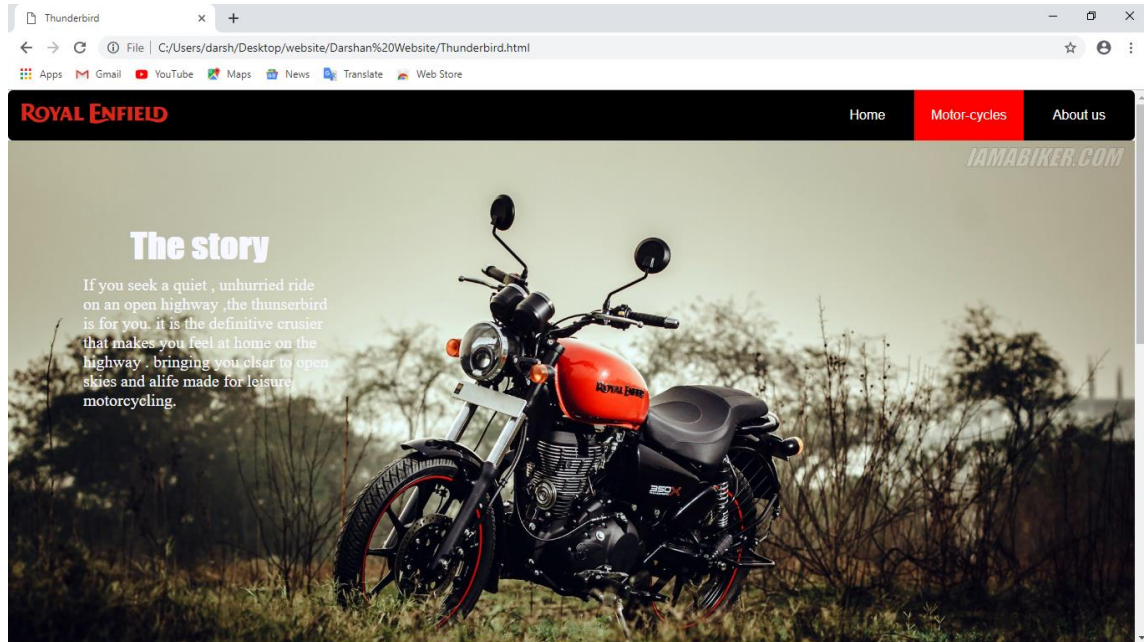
Thunderbird × +

File | C:/Users/darsh/Desktop/website/Darshan%20Website/Thunderbird.html

Apps Gmail YouTube Maps News Translate Web Store

ROYAL ENFIELD

Home Motor-cycles About us

IAMABIKER.COM

The story

If you seek a quiet , unhurried ride on an open highway ,the thunserbird is for you. it is the definitive crusier that makes you feel at home on the highway . bringing you clser to open skies and alife made for leisure motorcycling.

ROYAL ENFIELD

350X